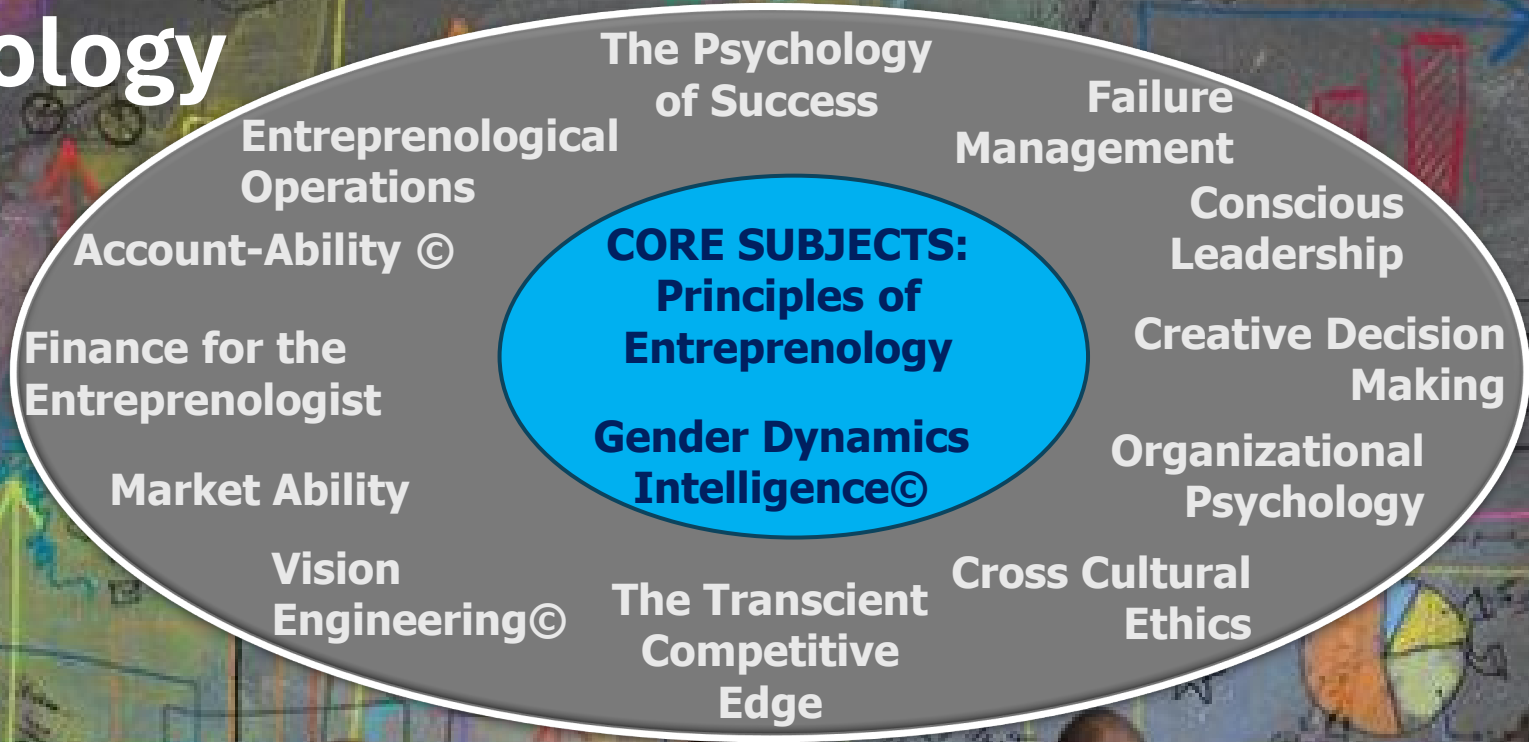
ology

CORE SUBJECTS: Principles of Entreprenology

Gender Dynamics Intelligence©

The Psychology of Success

Failure Management

Conscious Leadership

Creative Decision Making

Organizational Psychology

Cross Cultural Ethics

The Transcient Competitive Edge

Vision Engineering©

Market Ability

Finance for the Entreprenologist

Account-Ability ©

Entreprenological Operations